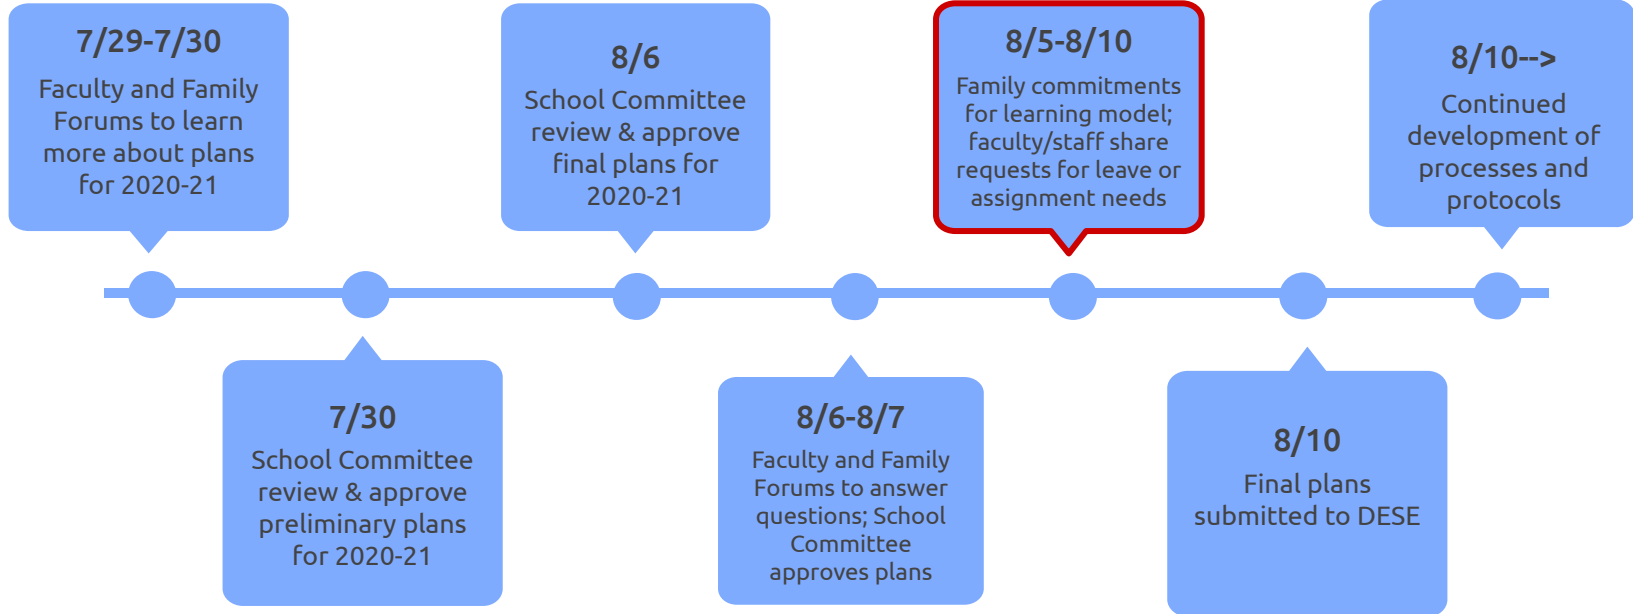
7/29-7/30
Faculty and Family Forums to learn more about plans for 2020-21

7/30
School Committee review & approve preliminary plans for 2020-21

8/6
School Committee review & approve final plans for 2020-21

8/6-8/7
Faculty and Family Forums to answer questions; School Committee approves plans

8/5-8/10
Family commitments for learning model; faculty/staff share requests for leave or assignment needs

8/10
Final plans submitted to DESE

8/10-->
Continued development of processes and protocols